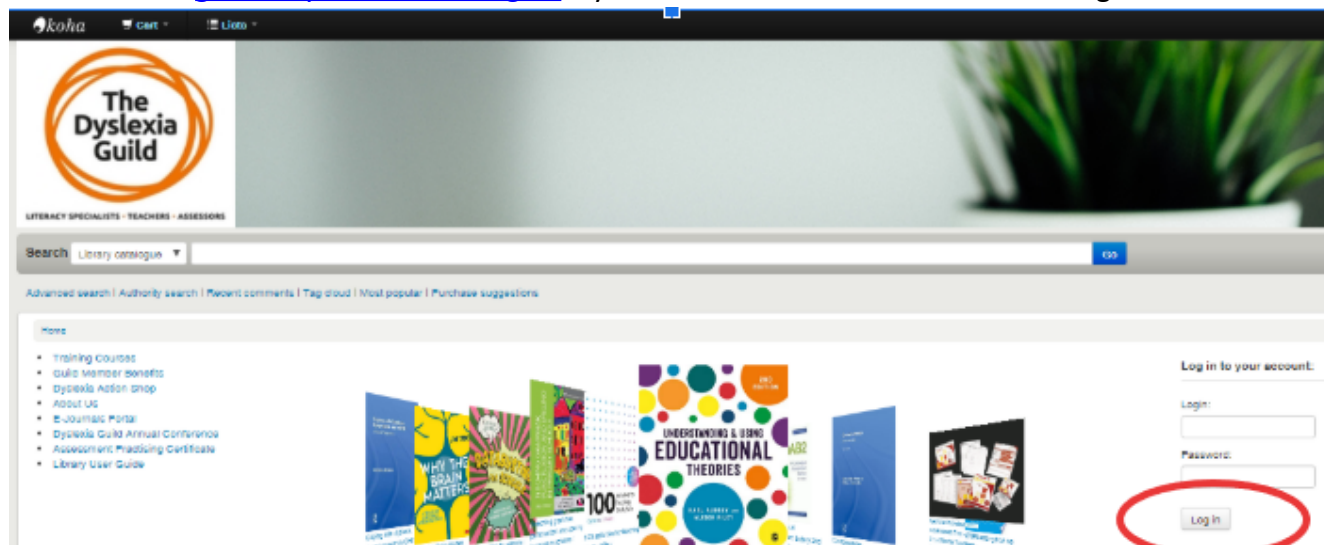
koha Cart Lists

The Dyslexia Guild

LITERACY SPECIALISTS • TEACHERS • ASSESSORS

Search Library catalogue Go

Advanced search | Authority search | Recent comments | Tag cloud | Most popular | Purchase suggestions

Home

- Training Courses
- Guild Member Benefits
- Dyslexia Action Shop
- About Us
- E-Journals Portal
- Dyslexia Guild Annual Conference
- Assessment Practising Certificate
- Library User Guide

WHY THE BRAIN MATTERS

100

UNDERSTANDING & USING EDUCATIONAL THEORIES

Log in to your account:

Login:

Password:

Log in